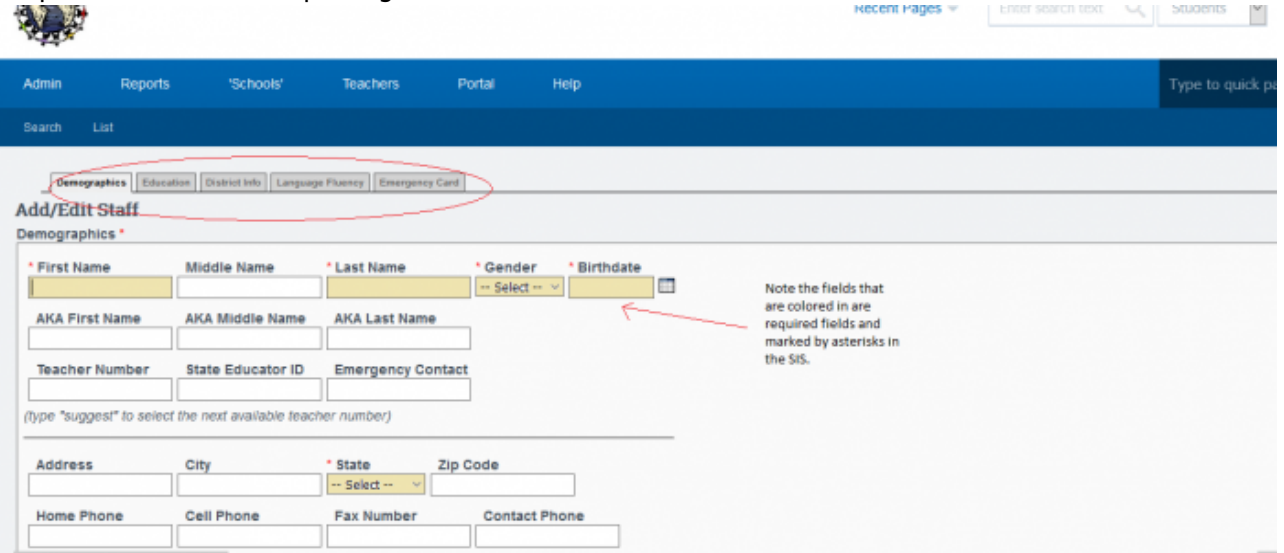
Recent Pages
Enter search text
Students

Admin
Reports
'Schools'
Teachers
Portal
Help
Type to quick pa

Search
List

Demographics
Education
District Info
Language Fluency
Emergency Card

Add/Edit Staff

Demographics *

* First Name
Middle Name
* Last Name
* Gender
* Birthdate
-- Select --

AKA First Name
AKA Middle Name
AKA Last Name

Teacher Number
State Educator ID
Emergency Contact

(type "suggest" to select the next available teacher number)

Address
City
* State
Zip Code
-- Select --

Home Phone
Cell Phone
Fax Number
Contact Phone

Note the fields that are colored in are required fields and marked by asterisks in the SIS.